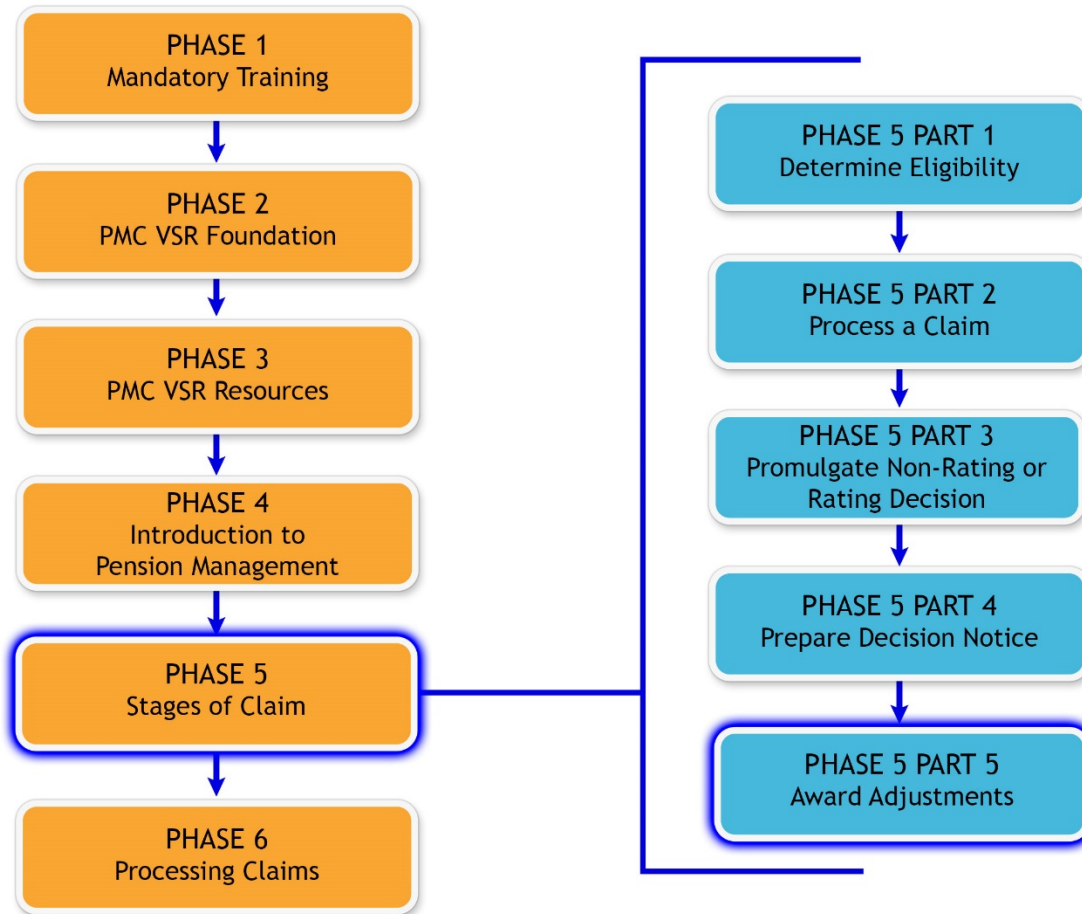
PHASE 1
Mandatory Training

PHASE 2
PMC VSR Foundation

PHASE 3
PMC VSR Resources

PHASE 4
Introduction to Pension Management

PHASE 5
Stages of Claim

PHASE 6
Processing Claims

PHASE 5 PART 1
Determine Eligibility

PHASE 5 PART 2
Process a Claim

PHASE 5 PART 3
Promulgate Non-Rating or Rating Decision

PHASE 5 PART 4
Prepare Decision Notice

PHASE 5 PART 5
Award Adjustments